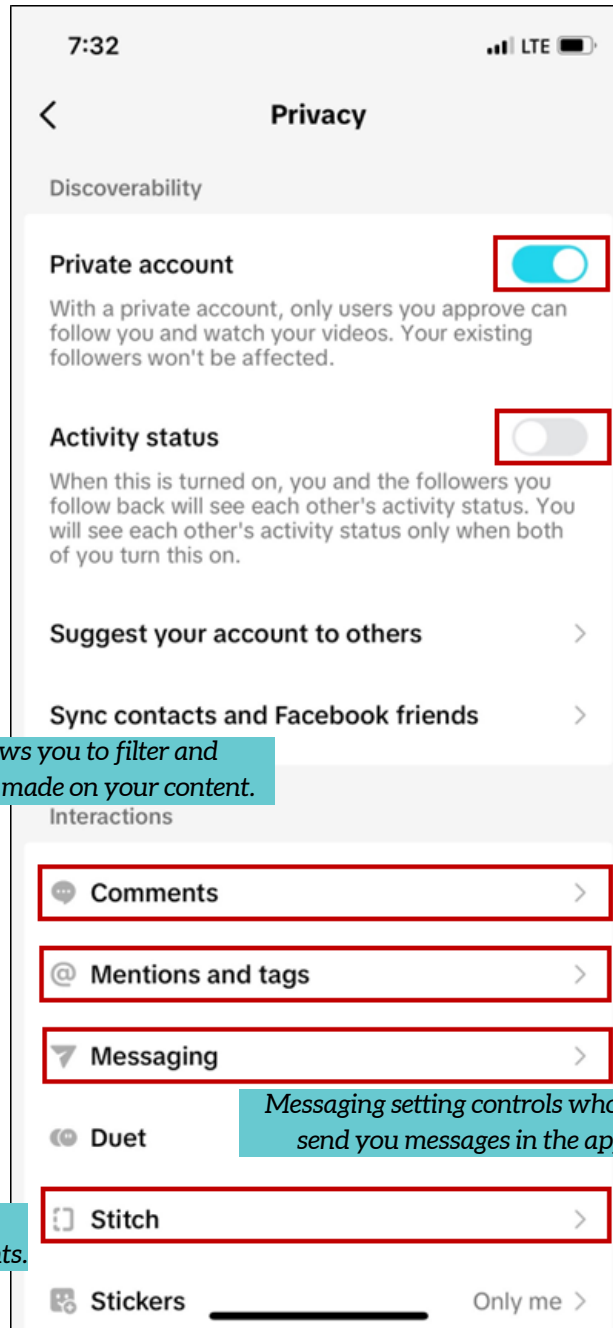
7:32

LTE

Privacy

Discoverability

Private account

With a private account, only users you approve can follow you and watch your videos. Your existing followers won't be affected.

Activity status

When this is turned on, you and the followers you follow back will see each other's activity status. You will see each other's activity status only when both of you turn this on.

Suggest your account to others

Sync contacts and Facebook friends

ws you to filter and made on your content.

Interactions

Comments

Mentions and tags

Messaging

Messaging setting controls who send you messages in the ap

Duet

Stitch

ts.

Stickers

Only me